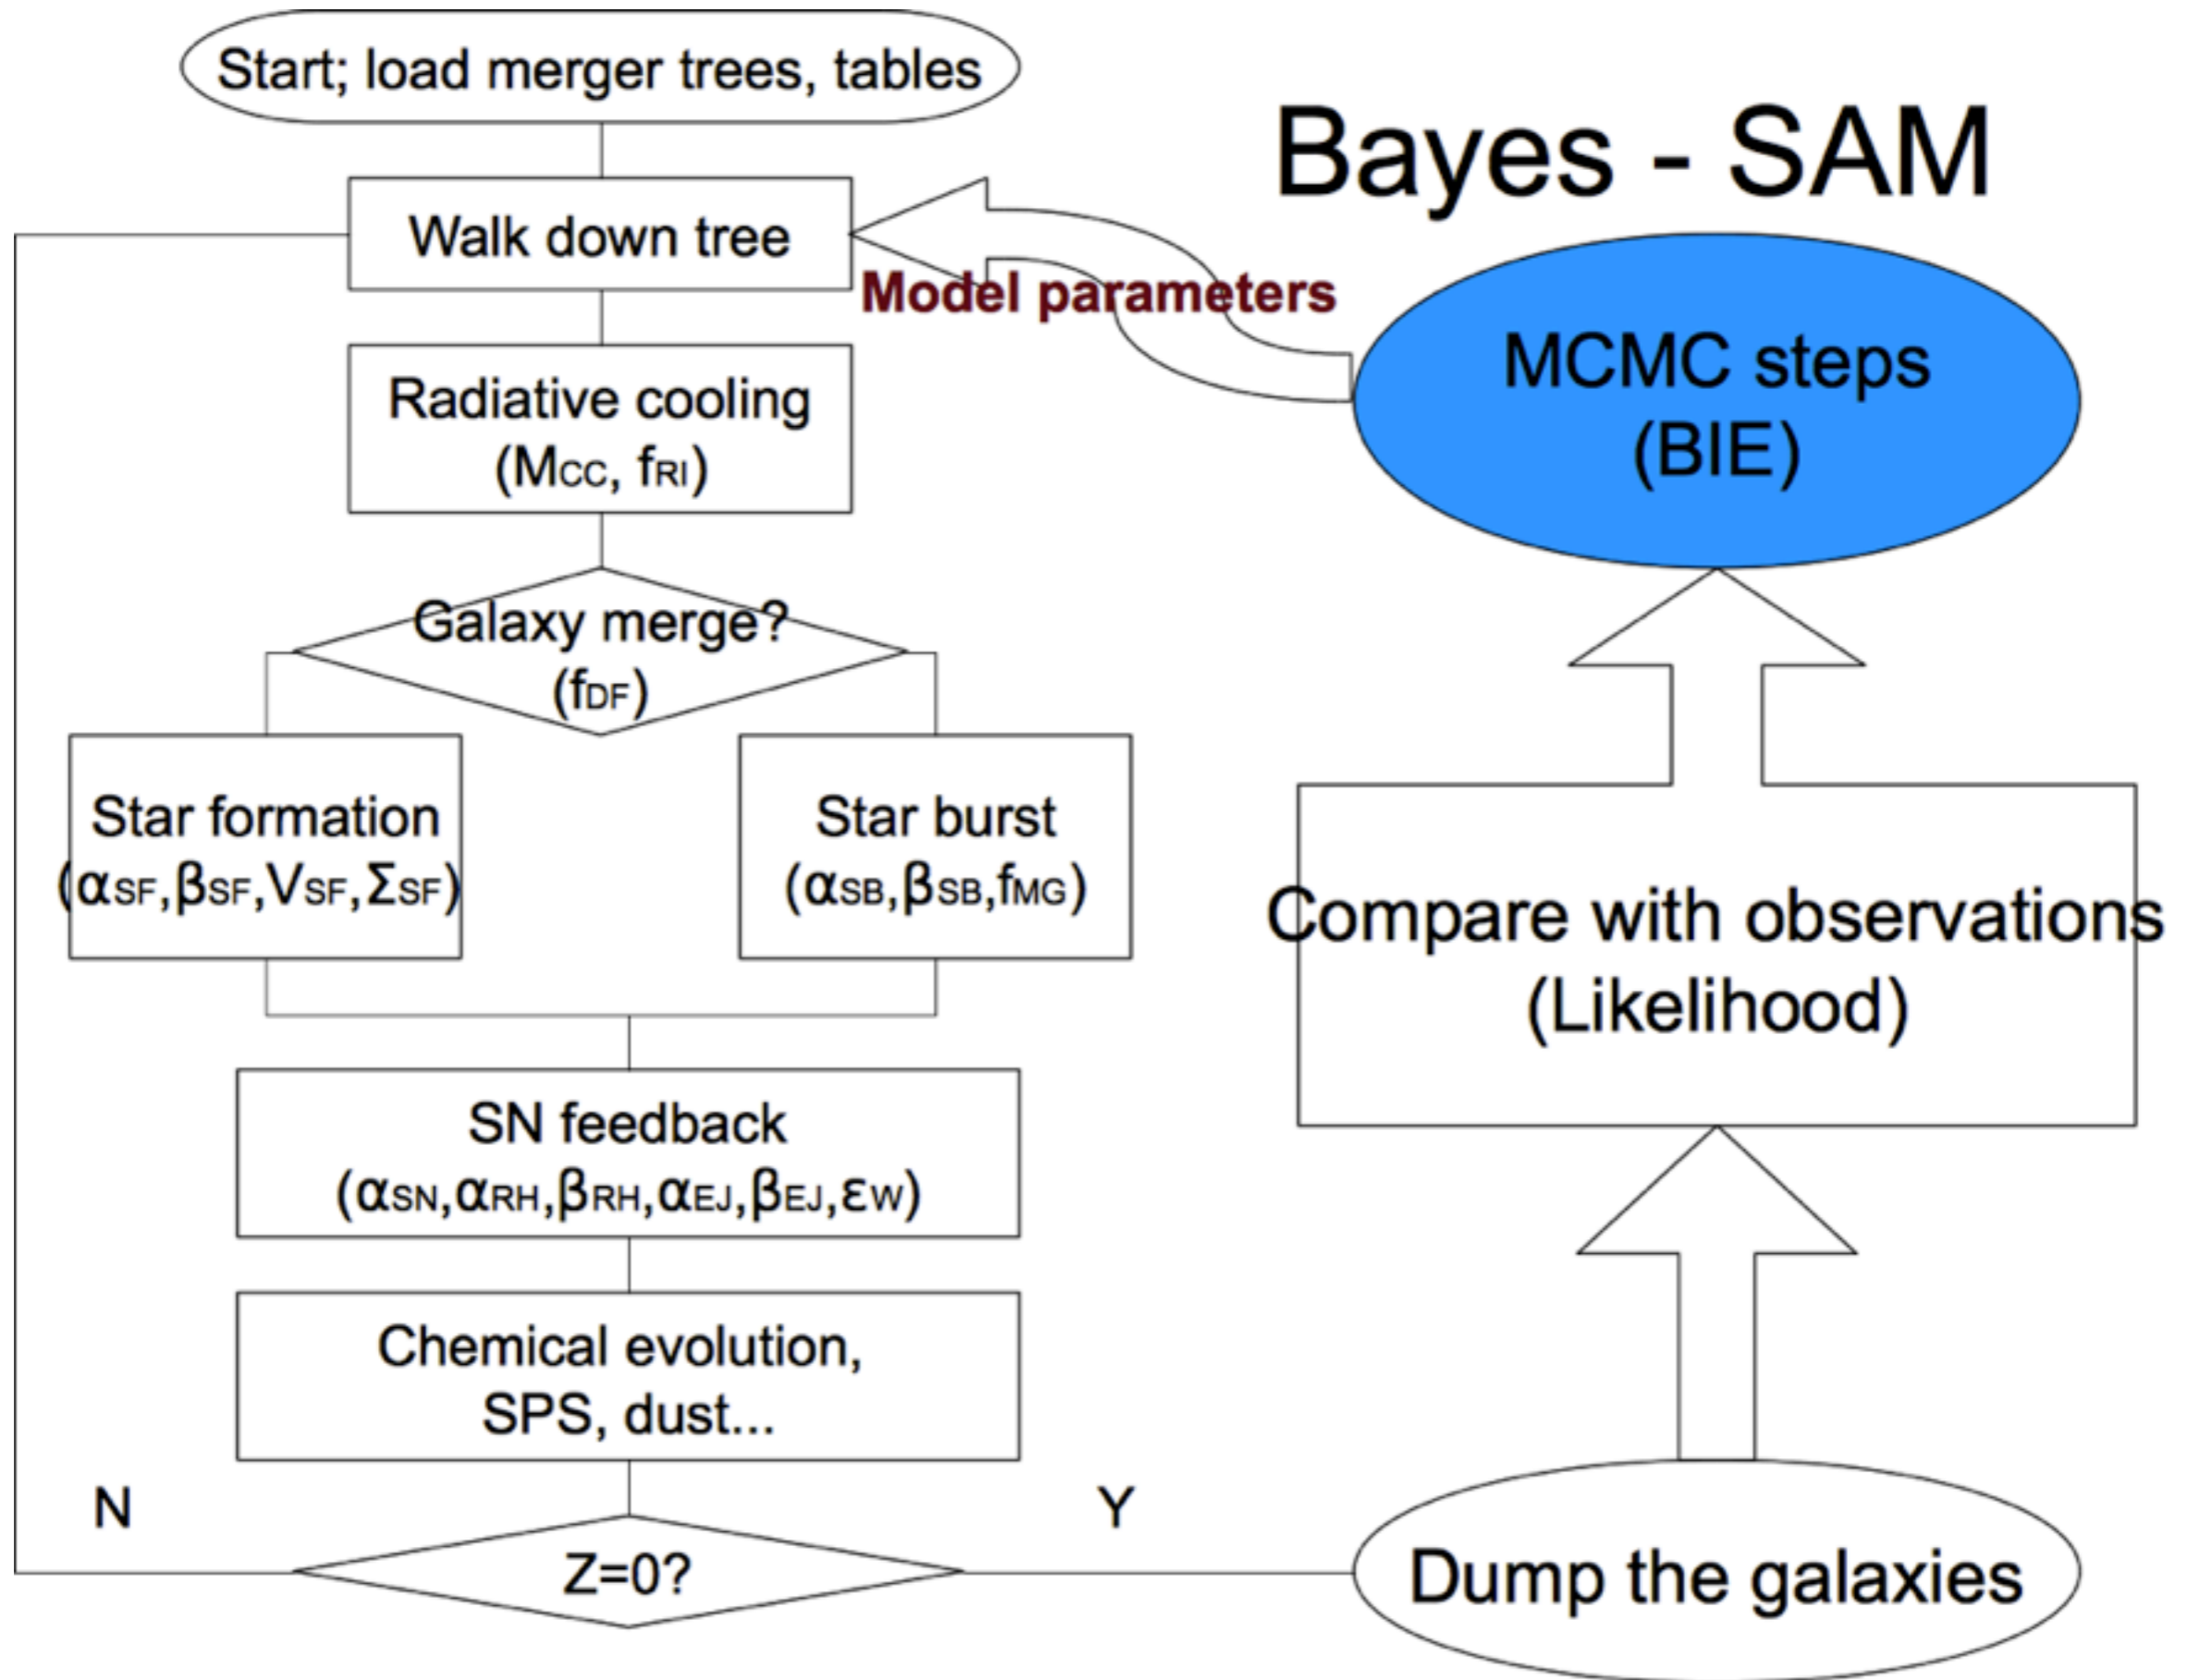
Start; load merger trees, tables

Bayes - SAM

Walk down tree

Model parameters

MCMC steps (BIE)

Radiative cooling ($M_{CC}$, $f_{RI}$)

Galaxy merge? ($f_{DF}$)

Star formation ($\alpha_{SF}$,$\beta_{SF}$,$V_{SF}$,$\Sigma_{SF}$)

Star burst ($\alpha_{SB}$,$\beta_{SB}$,$f_{MG}$)

Compare with observations (Likelihood)

SN feedback ($\alpha_{SN}$,$\alpha_{RH}$,$\beta_{RH}$,$\alpha_{EJ}$,$\beta_{EJ}$,$\epsilon_{W}$)

Chemical evolution, SPS, dust...

N

Y

Z=0?

Dump the galaxies